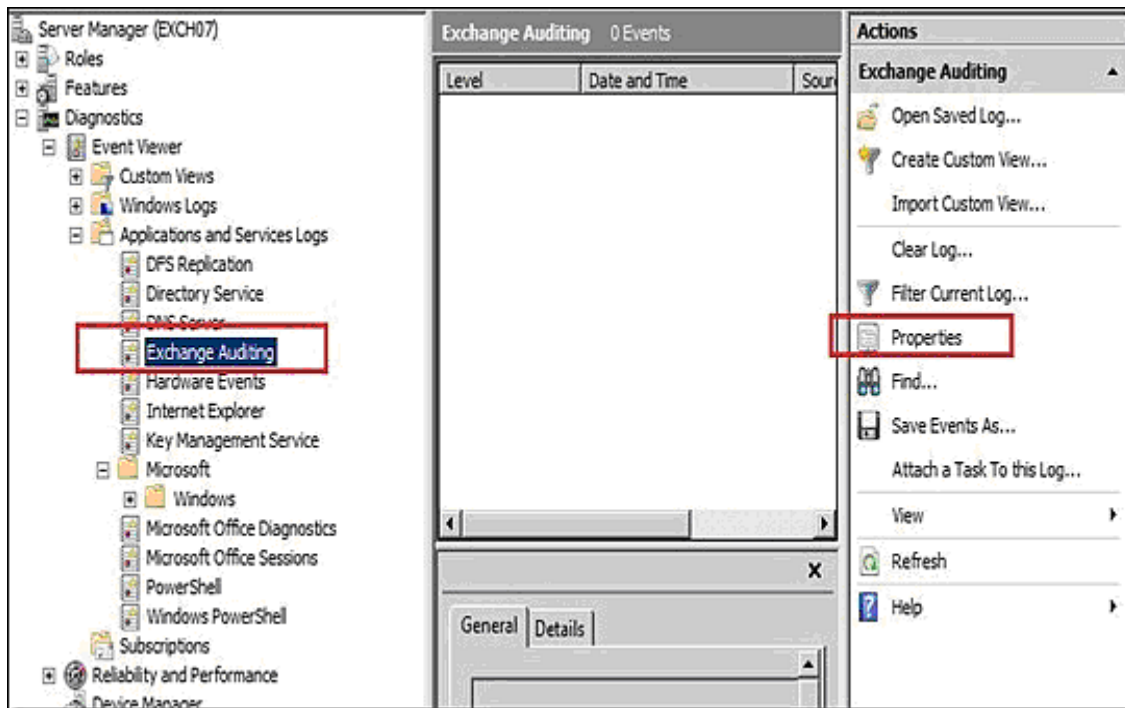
Server Manager (EXCH07)
Roles
Features
Diagnostics
Event Viewer
Custom Views
Windows Logs
Applications and Services Logs
DFS Replication
Directory Service
DNS Server
Exchange Auditing
Hardware Events
Internet Explorer
Key Management Service
Microsoft
Windows
Microsoft Office Diagnostics
Microsoft Office Sessions
PowerShell
Windows PowerShell
Subscriptions
Reliability and Performance
Device Manager

Exchange Auditing 0 Events

| Level | Date and Time | Sour |
|---|---|---|

General Details

Actions
Exchange Auditing
Open Saved Log...
Create Custom View...
Import Custom View...
Clear Log...
Filter Current Log...
Properties
Find...
Save Events As...
Attach a Task To this Log...
View
Refresh
Help